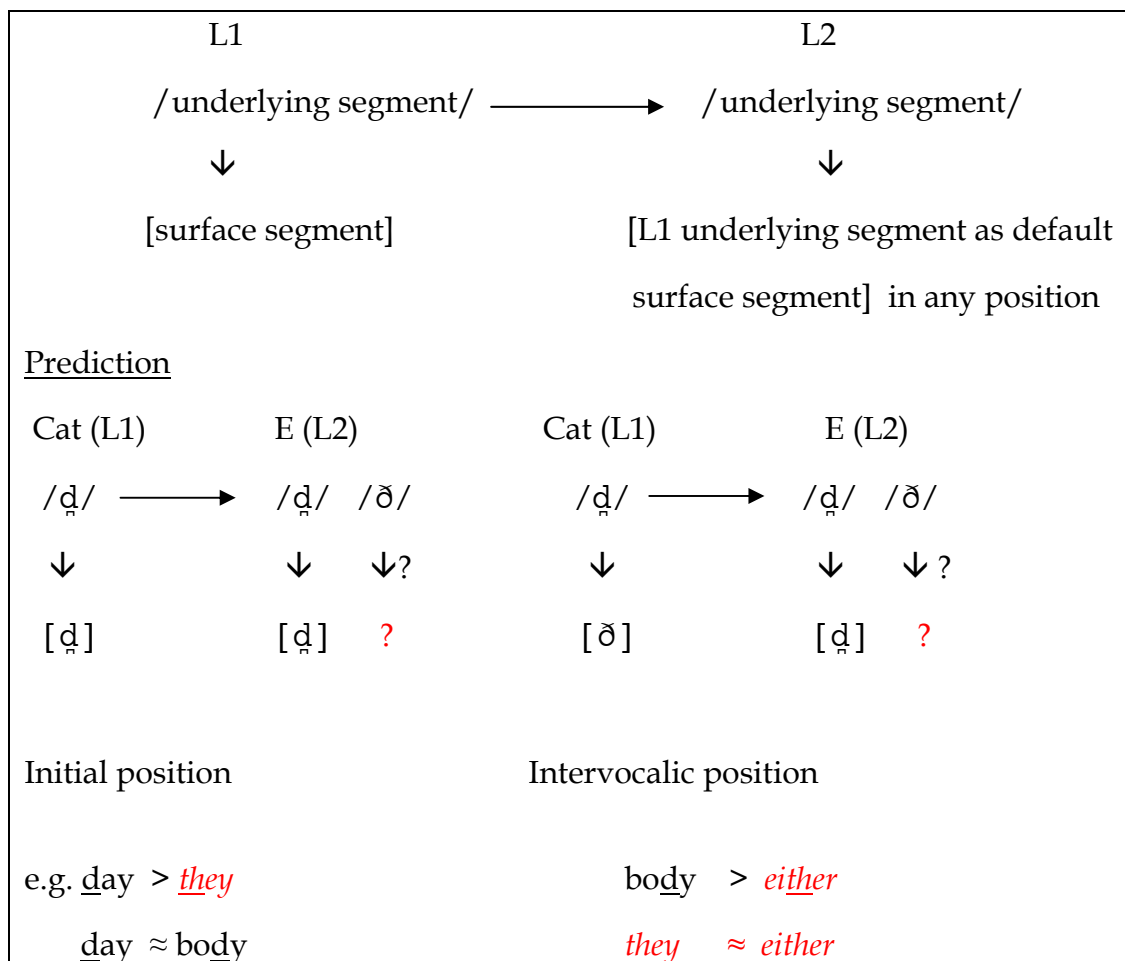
L1

L2

/underlying segment/ → /underlying segment/

↓ ↓

[surface segment] [L1 underlying segment as default surface segment] in any position

Prediction

Cat (L1) E (L2) Cat (L1) E (L2)

/d̪/ → /d̪/ /ð/ /d̪/ → /d̪/ /ð/

↓ ↓ ↓? ↓ ↓ ↓?

[d̪] [d̪] ? [ð] [d̪] ?

Initial position

Intervocalic position

e.g. day > they

body > either

day ≈ body

they ≈ either